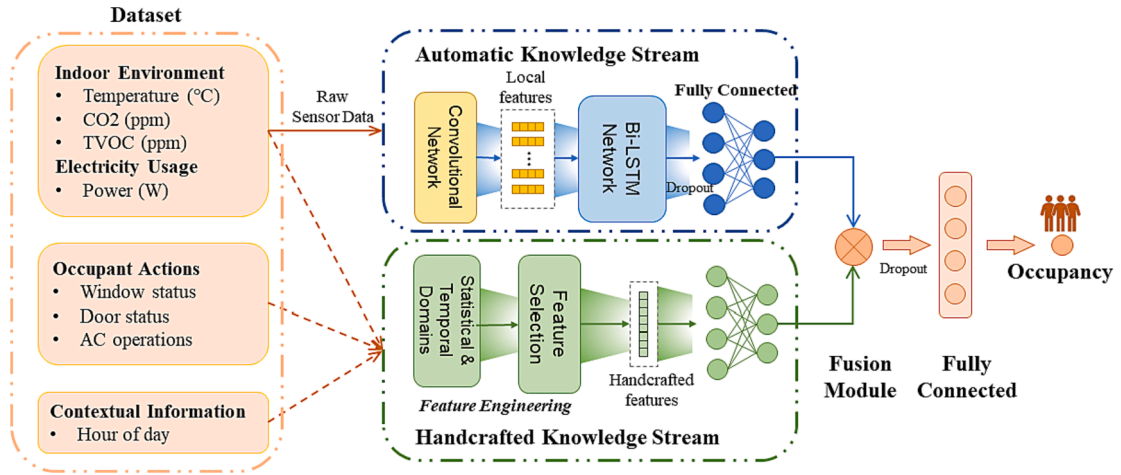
Dataset

Indoor Environment
• Temperature (°C)
• CO2 (ppm)
• TVOC (ppm)
Electricity Usage
• Power (W)

Occupant Actions
• Window status
• Door status
• AC operations

Contextual Information
• Hour of day

Raw Sensor Data

Automatic Knowledge Stream

Convolutional Network

Local features

Bi-LSTM Network

Fully Connected

Dropout

Statistical & Temporal Domains

Feature Selection

Handcrafted features

Feature Engineering

Handcrafted Knowledge Stream

Dropout

Fusion Module

Fully Connected

Occupancy